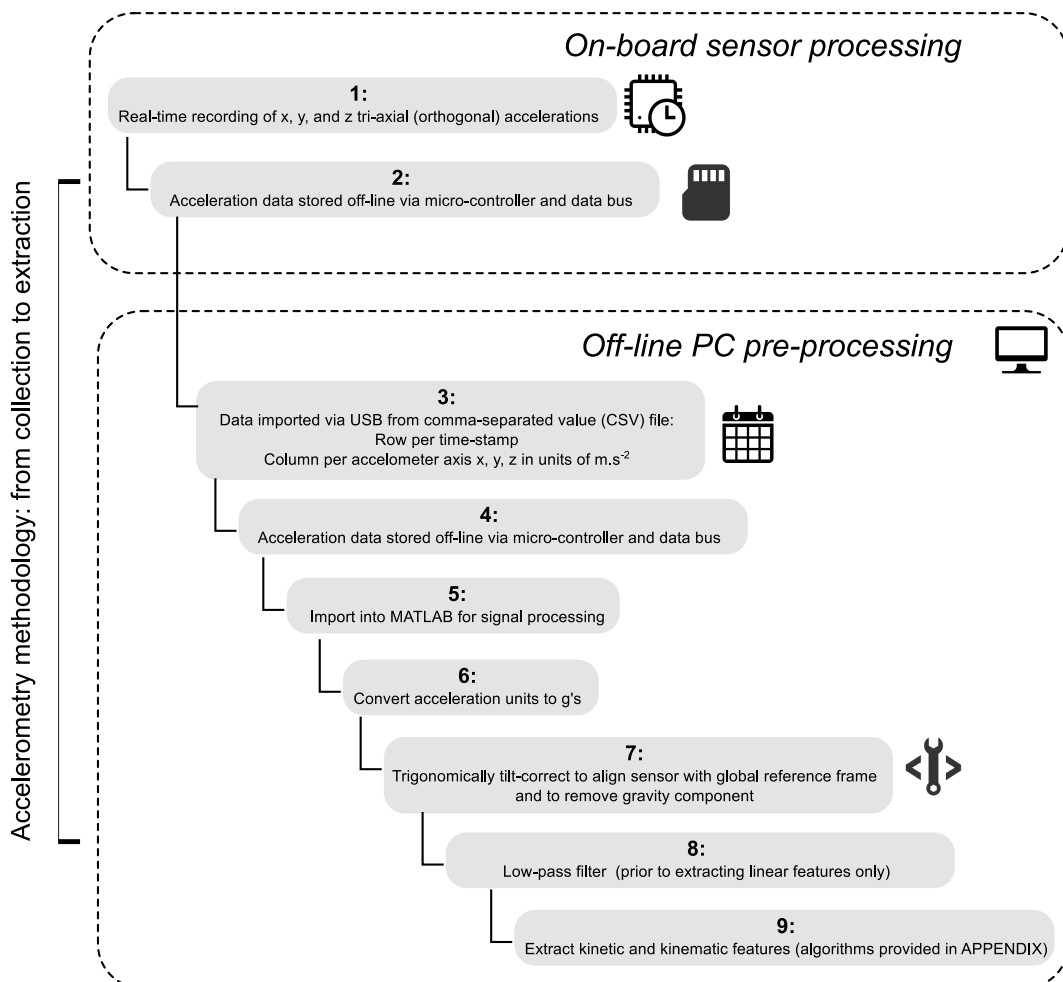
Accelerometry methodology: from collection to extraction

On-board sensor processing

1:
Real-time recording of x, y, and z tri-axial (orthogonal) accelerations

2:
Acceleration data stored off-line via micro-controller and data bus

Off-line PC pre-processing

3:
Data imported via USB from comma-separated value (CSV) file:
Row per time-stamp
Column per accelometer axis x, y, z in units of m.s$^{-2}$

4:
Acceleration data stored off-line via micro-controller and data bus

5:
Import into MATLAB for signal processing

6:
Convert acceleration units to g's

7:
Trigonomically tilt-correct to align sensor with global reference frame and to remove gravity component

8:
Low-pass filter (prior to extracting linear features only)

9:
Extract kinetic and kinematic features (algorithms provided in APPENDIX)